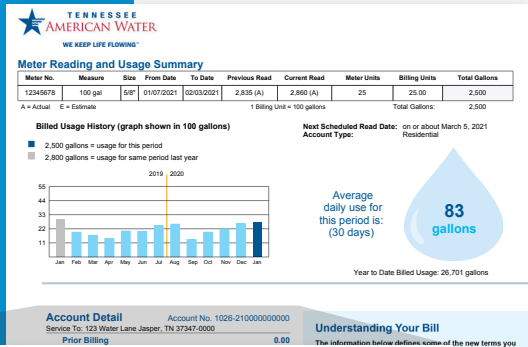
TENNESSEE
AMERICAN WATER
WE KEEP LIFE FLOWING™

Meter Reading and Usage Summary

| Meter No. | Measure | Size | From Date | To Date | Previous Read | Current Read | Meter Units | Billing Units | Total Gallons |
|---|---|---|---|---|---|---|---|---|---|
| 12345678 | 100 gal | 5/8" | 01/07/2021 | 02/03/2021 | 2,835 (A) | 2,860 (A) | 25 | 25.00 | 2,500 |

A = Actual E = Estimate

1 Billing Unit = 100 gallons

Total Gallons: 2,500

Billed Usage History (graph shown in 100 gallons)

2,500 gallons = usage for this period
2,800 gallons = usage for same period last year

2019 | 2020

55
44
33
22
11
0

Jan Feb Mar Apr May Jun Jul Aug Sep Oct Nov Dec Jan

Next Scheduled Read Date: on or about March 5, 2021
Account Type: Residential

Average daily use for this period is: (30 days)

83 gallons

Year to Date Billed Usage: 26,701 gallons

Account Detail
Account No. 1026-210000000000
Service To: 123 Water Lane Jasper, TN 37347-0000
Prior Billing 0.00

Understanding Your Bill
The information below defines some of the new terms you